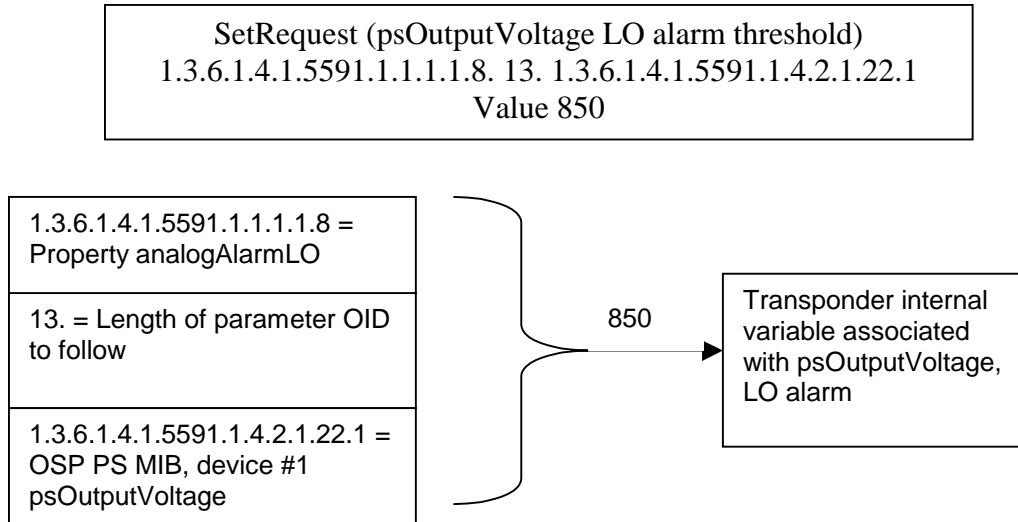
SetRequest (psOutputVoltage LO alarm threshold)
1.3.6.1.4.1.5591.1.1.1.1.8. 13. 1.3.6.1.4.1.5591.1.4.2.1.22.1
Value 850

1.3.6.1.4.1.5591.1.1.1.1.8 = Property analogAlarmLO

13. = Length of parameter OID to follow

1.3.6.1.4.1.5591.1.4.2.1.22.1 = OSP PS MIB, device #1 psOutputVoltage

850

Transponder internal variable associated with psOutputVoltage, LO alarm